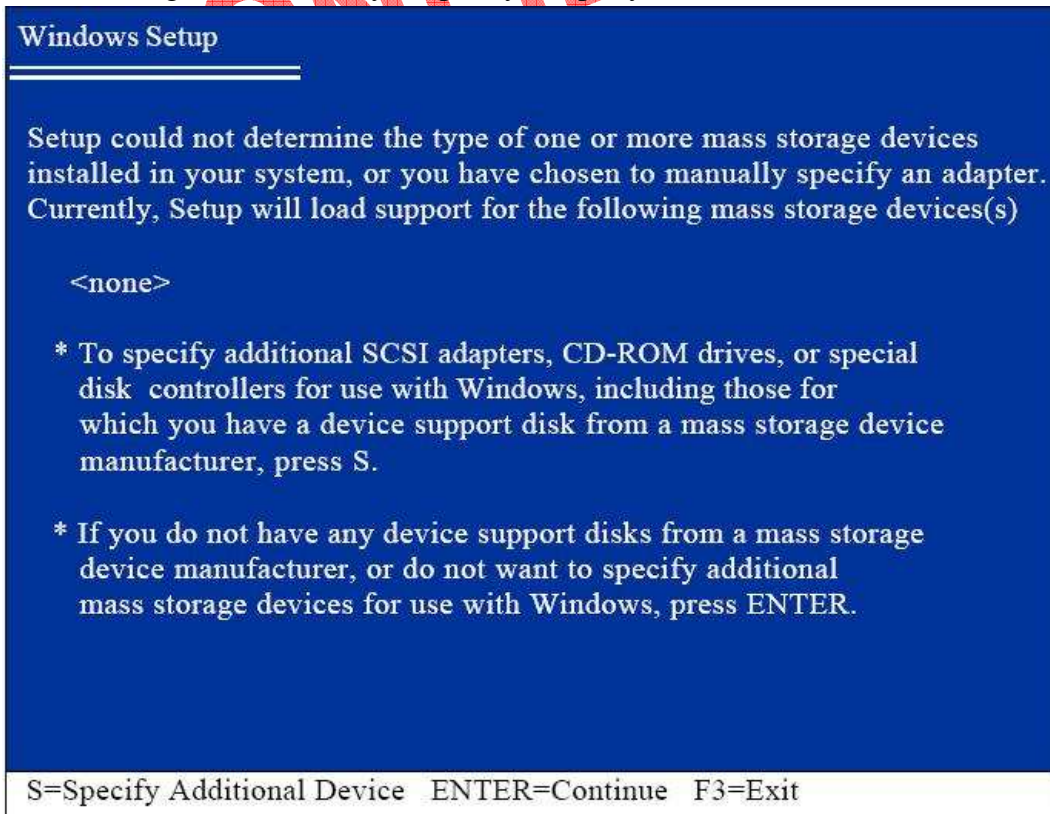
Windows Setup

Setup could not determine the type of one or more mass storage devices installed in your system, or you have chosen to manually specify an adapter. Currently, Setup will load support for the following mass storage devices(s)

<none>

* To specify additional SCSI adapters, CD-ROM drives, or special disk controllers for use with Windows, including those for which you have a device support disk from a mass storage device manufacturer, press S.

* If you do not have any device support disks from a mass storage device manufacturer, or do not want to specify additional mass storage devices for use with Windows, press ENTER.

S=Specify Additional Device ENTER=Continue F3=Exit